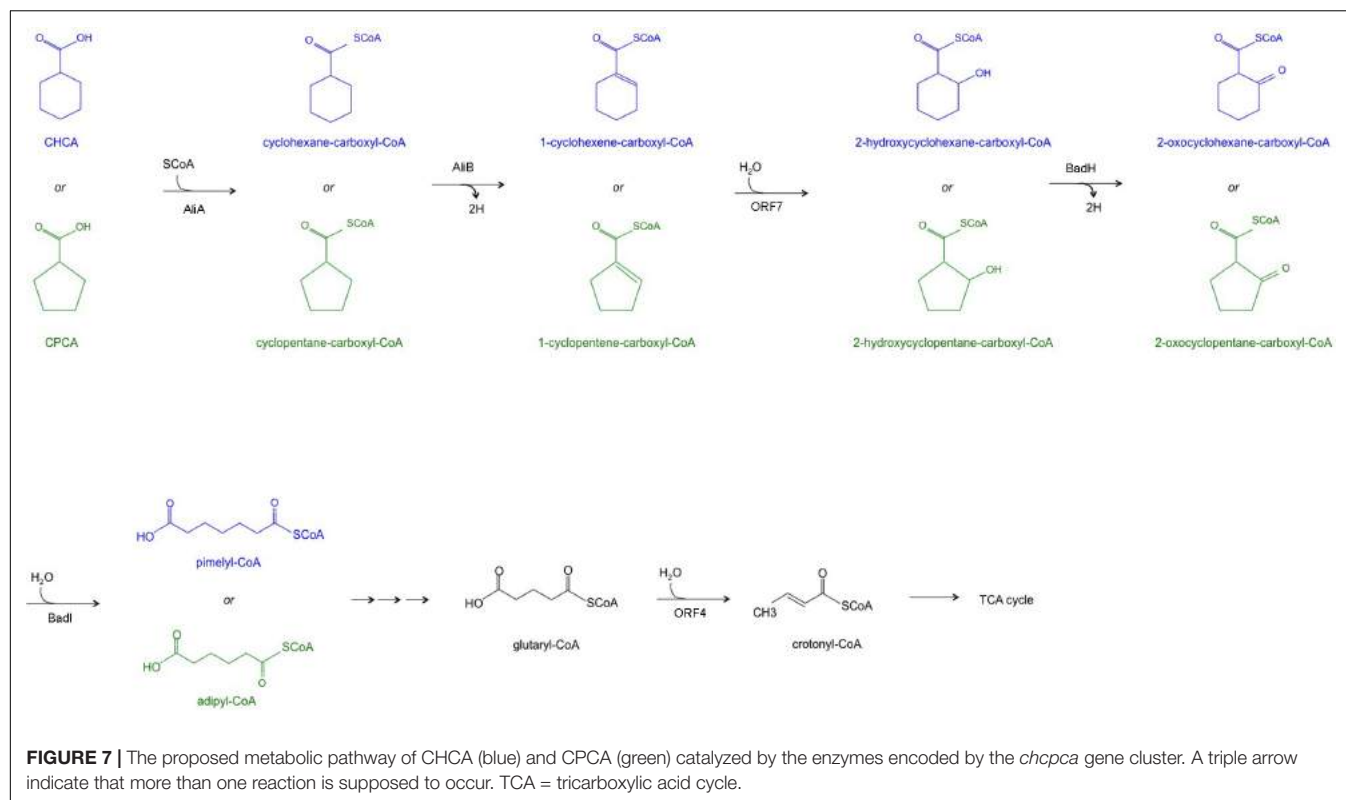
OH
CHCA
or
OH
CPCA

SCoA
AliA

SCoA
cyclohexane-carboxyl-CoA
or
SCoA
cyclopentane-carboxyl-CoA

AliB
2H

SCoA
1-cyclohexene-carboxyl-CoA
or
SCoA
1-cyclopentene-carboxyl-CoA

$H_2O$
ORF7

SCoA
OH
2-hydroxycyclohexane-carboxyl-CoA
or
SCoA
OH
2-hydroxycyclopentane-carboxyl-CoA

BadH
2H

SCoA
O
2-oxocyclohexane-carboxyl-CoA
or
SCoA
O
2-oxocyclopentane-carboxyl-CoA

$H_2O$
BadI

HO
SCoA
pimelyl-CoA
or
HO
SCoA
adipyl-CoA

HO
SCoA
glutaryl-CoA

$H_2O$
ORF4

CH3
SCoA
crotonyl-CoA

TCA cycle

**FIGURE 7 |** The proposed metabolic pathway of CHCA (blue) and CPCA (green) catalyzed by the enzymes encoded by the *chcpca* gene cluster. A triple arrow indicate that more than one reaction is supposed to occur. TCA = tricarboxylic acid cycle.